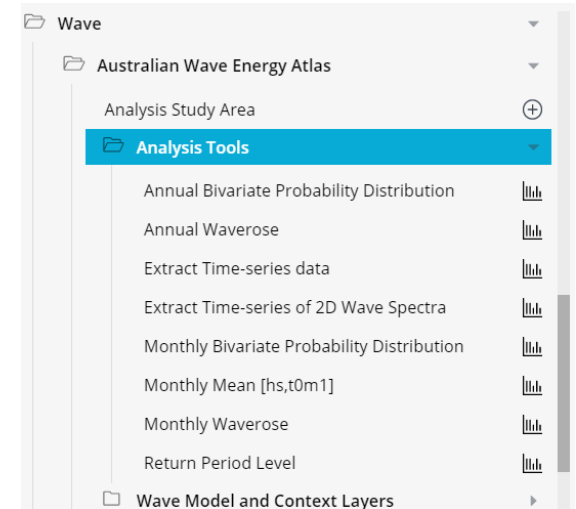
Wave

Australian Wave Energy Atlas

Analysis Study Area

Analysis Tools

Annual Bivariate Probability Distribution

Annual Waverose

Extract Time-series data

Extract Time-series of 2D Wave Spectra

Monthly Bivariate Probability Distribution

Monthly Mean [hs,t0m1]

Monthly Waverose

Return Period Level

Wave Model and Context Layers